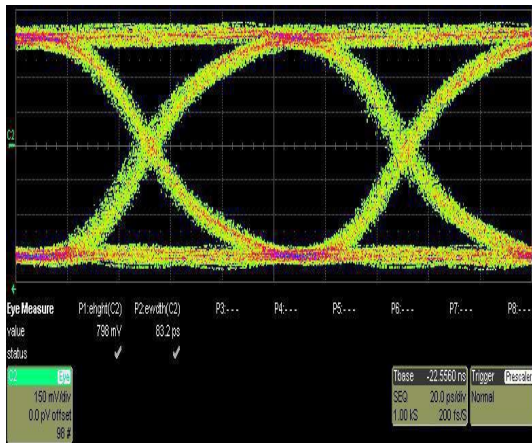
C2

Eye Measure P1:eheight(C2) P2:ewdth(C2) P3:--- P4:--- P5:--- P6:--- P7:--- P8:---
value 798 mV 83.2 ps
status ✓ ✓

C2 Eye
150 mV/div
0.0 pV offset
98 #

| Tbase | -22.5560 ns | Trigger | Prescaler |
|---|---|---|---|
| SEQ | 20.0 ps/div | Normal | |
| 1.00 kS | 200 fs/S | | |